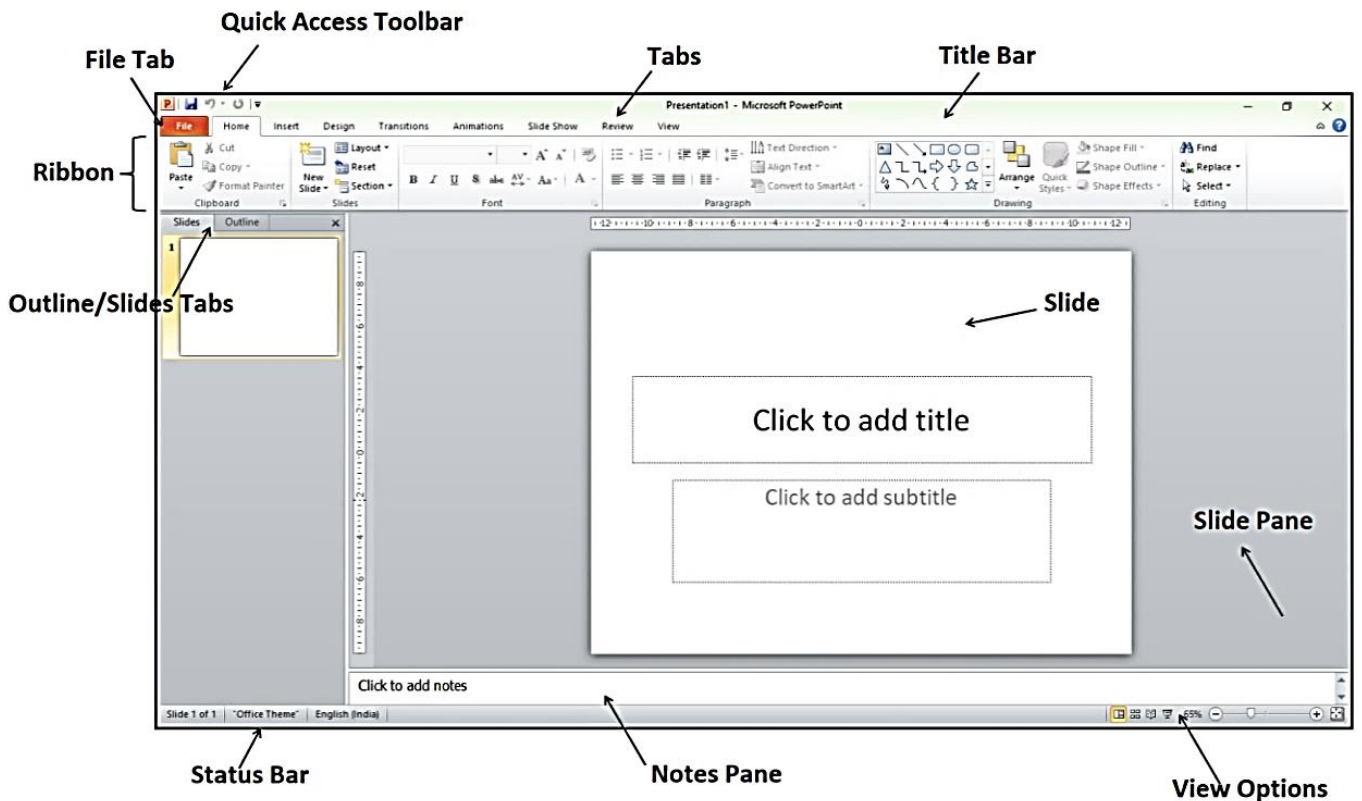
Quick Access Toolbar

File Tab

Tabs

Title Bar

Presentation1 - Microsoft PowerPoint

File Home Insert Design Transitions Animations Slide Show Review View

Ribbon

Paste

Cut

Copy

Format Painter

Clipboard

New Slide

Layout

Reset

Section

Slides

B I U S abc AV Aa A

Font

Text Direction

Align Text

Convert to SmartArt

Paragraph

Arrange

Quick Styles

Shape Fill

Shape Outline

Shape Effects

Drawing

Find

Replace

Select

Editing

Slides Outline

1

Outline/Slides Tabs

Slide

Click to add title

Click to add subtitle

Slide Pane

Click to add notes

Slide 1 of 1 "Office Theme" English (India)

65%

Status Bar

Notes Pane

View Options